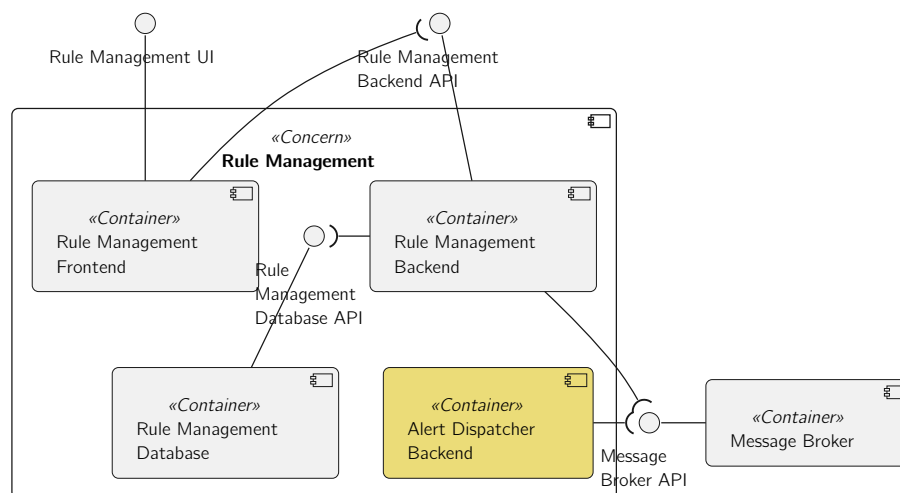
Rule Management UI

Rule Management Backend API

«Concern»
Rule Management

«Container»
Rule Management Frontend

«Container»
Rule Management Backend

Rule Management Database API

«Container»
Rule Management Database

«Container»
Alert Dispatcher Backend

Message Broker API

«Container»
Message Broker